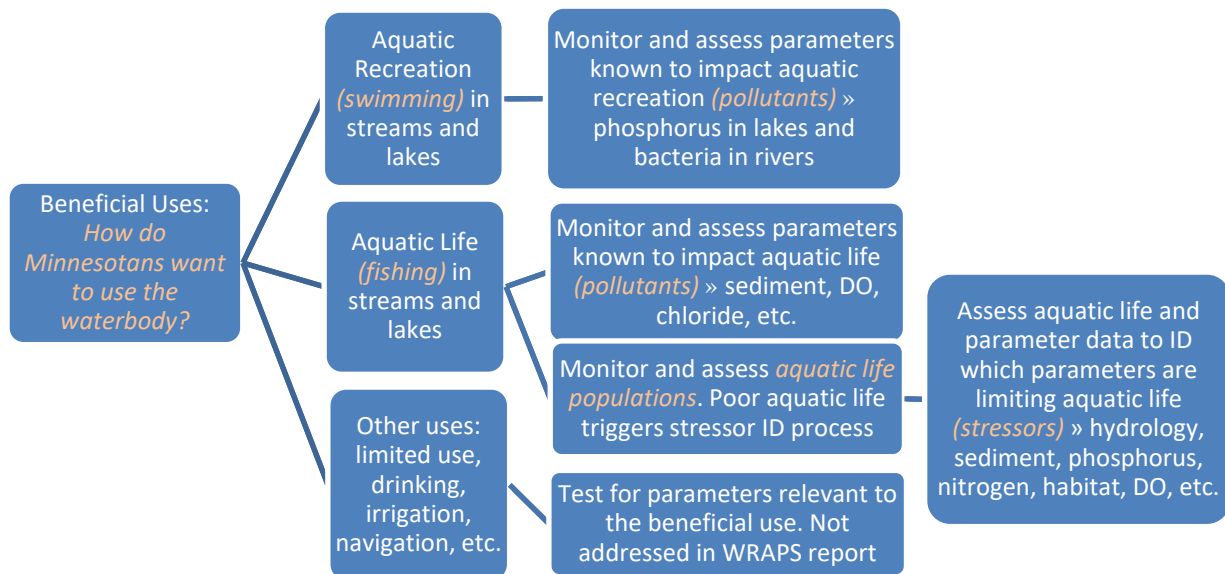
Beneficial Uses: How do Minnesotans want to use the waterbody?

Aquatic Recreation (swimming) in streams and lakes

Monitor and assess parameters known to impact aquatic recreation (pollutants) » phosphorus in lakes and bacteria in rivers

Aquatic Life (fishing) in streams and lakes

Monitor and assess parameters known to impact aquatic life (pollutants) » sediment, DO, chloride, etc.

Monitor and assess aquatic life populations. Poor aquatic life triggers stressor ID process

Assess aquatic life and parameter data to ID which parameters are limiting aquatic life (stressors) » hydrology, sediment, phosphorus, nitrogen, habitat, DO, etc.

Other uses: limited use, drinking, irrigation, navigation, etc.

Test for parameters relevant to the beneficial use. Not addressed in WRAPS report